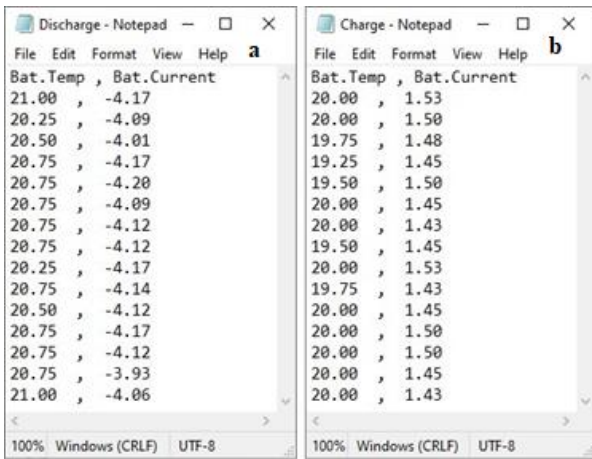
Discharge - Notepad — ☐ ×
File Edit Format View Help a
Bat.Temp , Bat.Current
21.00 , -4.17
20.25 , -4.09
20.50 , -4.01
20.75 , -4.17
20.75 , -4.20
20.75 , -4.09
20.75 , -4.12
20.75 , -4.12
20.25 , -4.17
20.75 , -4.14
20.50 , -4.12
20.75 , -4.17
20.75 , -4.12
20.75 , -3.93
21.00 , -4.06
100% Windows (CRLF) UTF-8

Charge - Notepad — ☐ ×
File Edit Format View Help b
Bat.Temp , Bat.Current
20.00 , 1.53
20.00 , 1.50
19.75 , 1.48
19.25 , 1.45
19.50 , 1.50
20.00 , 1.45
20.00 , 1.43
19.50 , 1.45
20.00 , 1.53
19.75 , 1.43
20.00 , 1.45
20.00 , 1.50
20.00 , 1.50
20.00 , 1.45
20.00 , 1.43
100% Windows (CRLF) UTF-8